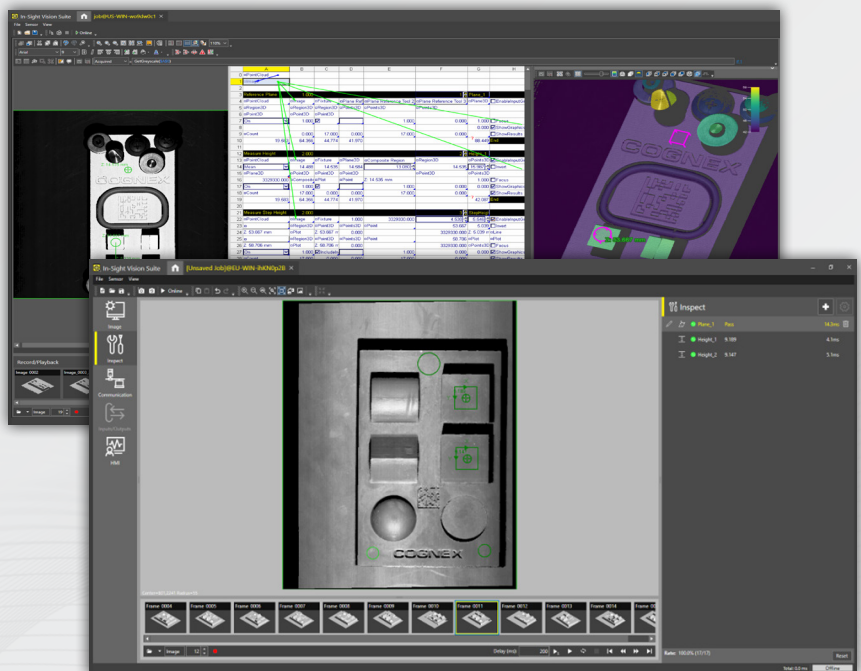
In-Sight Vision Suite

File Sensor View

Online

COGNEX

Reference Plane

Measure Height

Measure Drop Height

Record/Playback

Image

In-Sight Vision Suite

[Unsaved Job]@EU-WIN-8d0p2B

File Sensor View

Online

Image

Inspect

Communication

Inputs/Outputs

HMI

Inspect

Plane_1 Pass 14.0ms

Height_1 9.189 4.1ms

Height_2 9.347 5.1ms

COGNEX

Frame 0004 | Frame 0005 | Frame 0006 | Frame 0007 | Frame 0008 | Frame 0009 | Frame 0010 | Frame 0011 | Frame 0012 | Frame 0013 | Frame 0014

Image 12

Delay (ms) 200

Rate: 100.0% (17/17)

Reset

Total: 0.0 ms

Offline